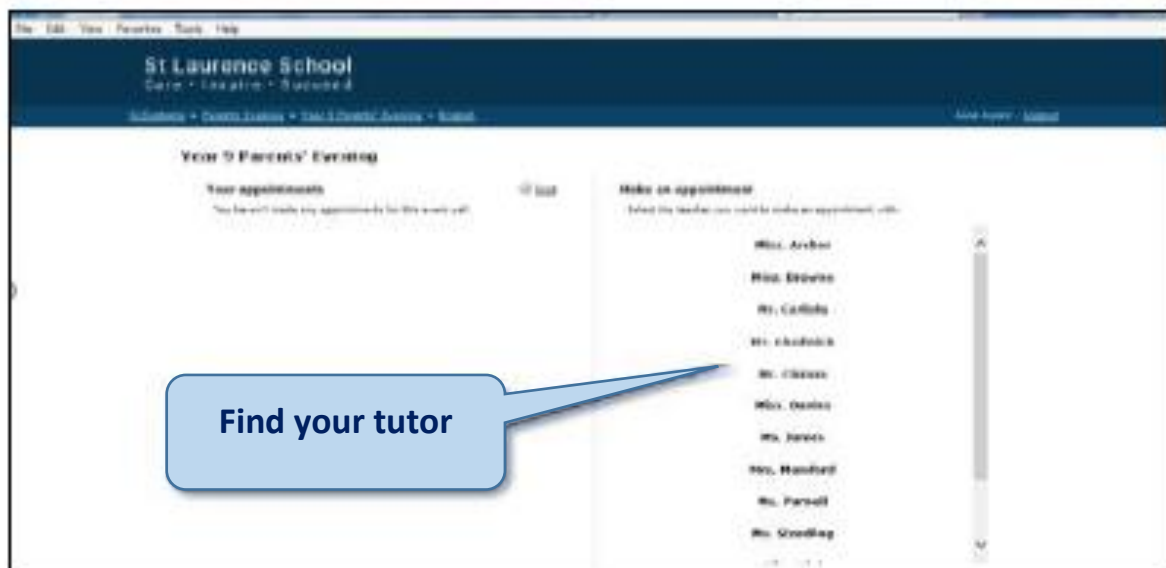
File Edit View Favorites Tools Help

St Laurence School
Care • Inspire • Succeed

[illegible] • Parents' Evenings • Year 9 Parents' Evening • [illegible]

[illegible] · Logout

Year 9 Parents' Evening

Your appointments

You haven't made any appointments for this event yet.

Print

Make an appointment

Select the teacher you want to make an appointment with:

Miss. Archer

Miss. Browne

Mr. Carlisle

Mr. Chadwick

Mr. Chivers

Miss. Davies

Ms. Jones

Mrs. Mansford

Ms. Parsell

Ms. Standing

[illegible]

Find your tutor